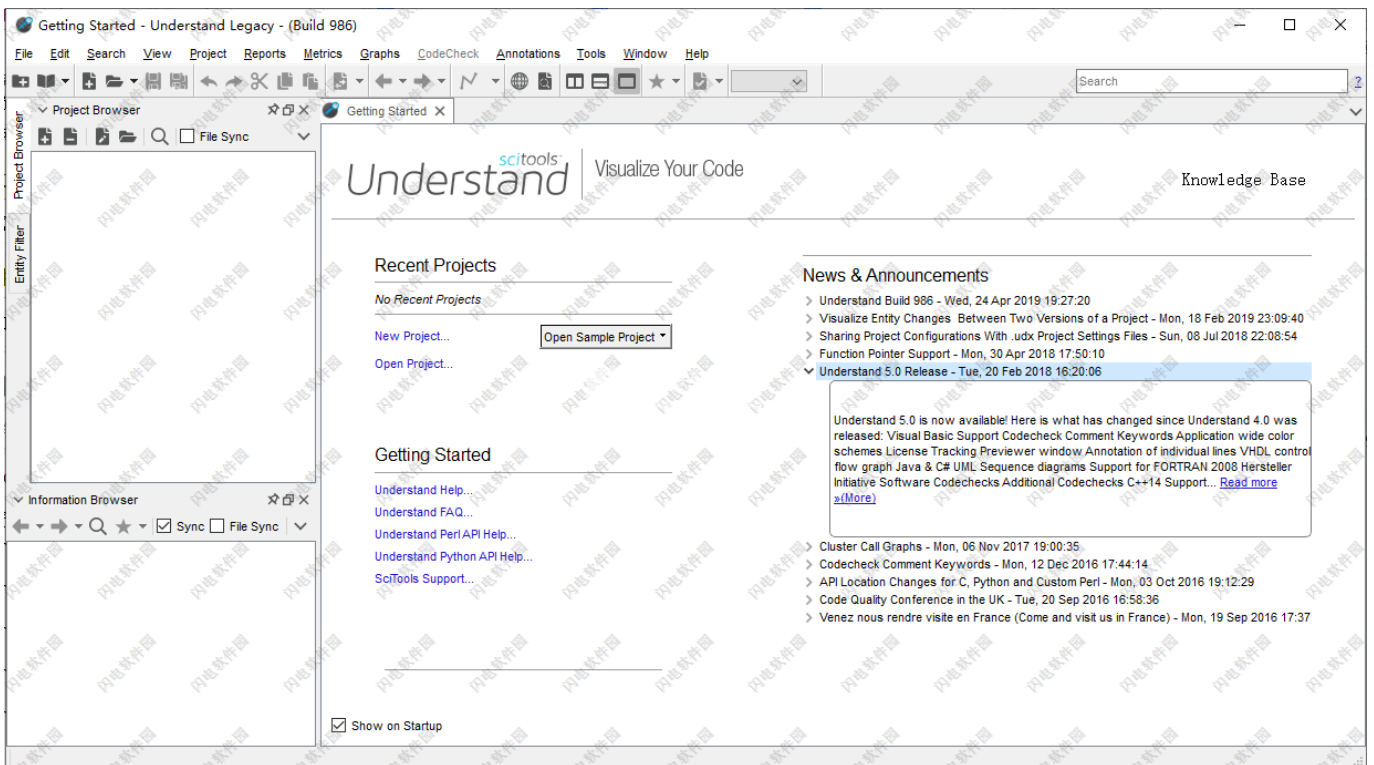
Getting Started - Understand Legacy - (Build 986)

File Edit Search View Project Reports Metrics Graphs CodeCheck Annotations Tools Window Help

Search ?

Project Browser
File Sync

Project Browser
Entity Filter

Getting Started

scitools Understand | Visualize Your Code

Knowledge Base

Recent Projects

No Recent Projects

New Project...

Open Sample Project

Open Project...

Getting Started

Understand Help...

Understand FAQ...

Understand Perl API Help...

Understand Python API Help...

SciTools Support...

News & Announcements

Understand Build 986 - Wed, 24 Apr 2019 19:27:20

Visualize Entity Changes Between Two Versions of a Project - Mon, 18 Feb 2019 23:09:40

Sharing Project Configurations With .udx Project Settings Files - Sun, 08 Jul 2018 22:08:54

Function Pointer Support - Mon, 30 Apr 2018 17:50:10

Understand 5.0 Release - Tue, 20 Feb 2018 16:20:06

Understand 5.0 is now available! Here is what has changed since Understand 4.0 was released: Visual Basic Support Codecheck Comment Keywords Application wide color schemes License Tracking Previewer window Annotation of individual lines VHDL control flow graph Java & C# UML Sequence diagrams Support for FORTRAN 2008 Hersteller Initiative Software Codechecks Additional Codechecks C++14 Support... Read more »(More)

Cluster Call Graphs - Mon, 06 Nov 2017 19:00:35

Codecheck Comment Keywords - Mon, 12 Dec 2016 17:44:14

API Location Changes for C, Python and Custom Perl - Mon, 03 Oct 2016 19:12:29

Code Quality Conference in the UK - Tue, 20 Sep 2016 16:58:36

Venez nous rendre visite en France (Come and visit us in France) - Mon, 19 Sep 2016 17:37

Information Browser
Sync File Sync

Show on Startup